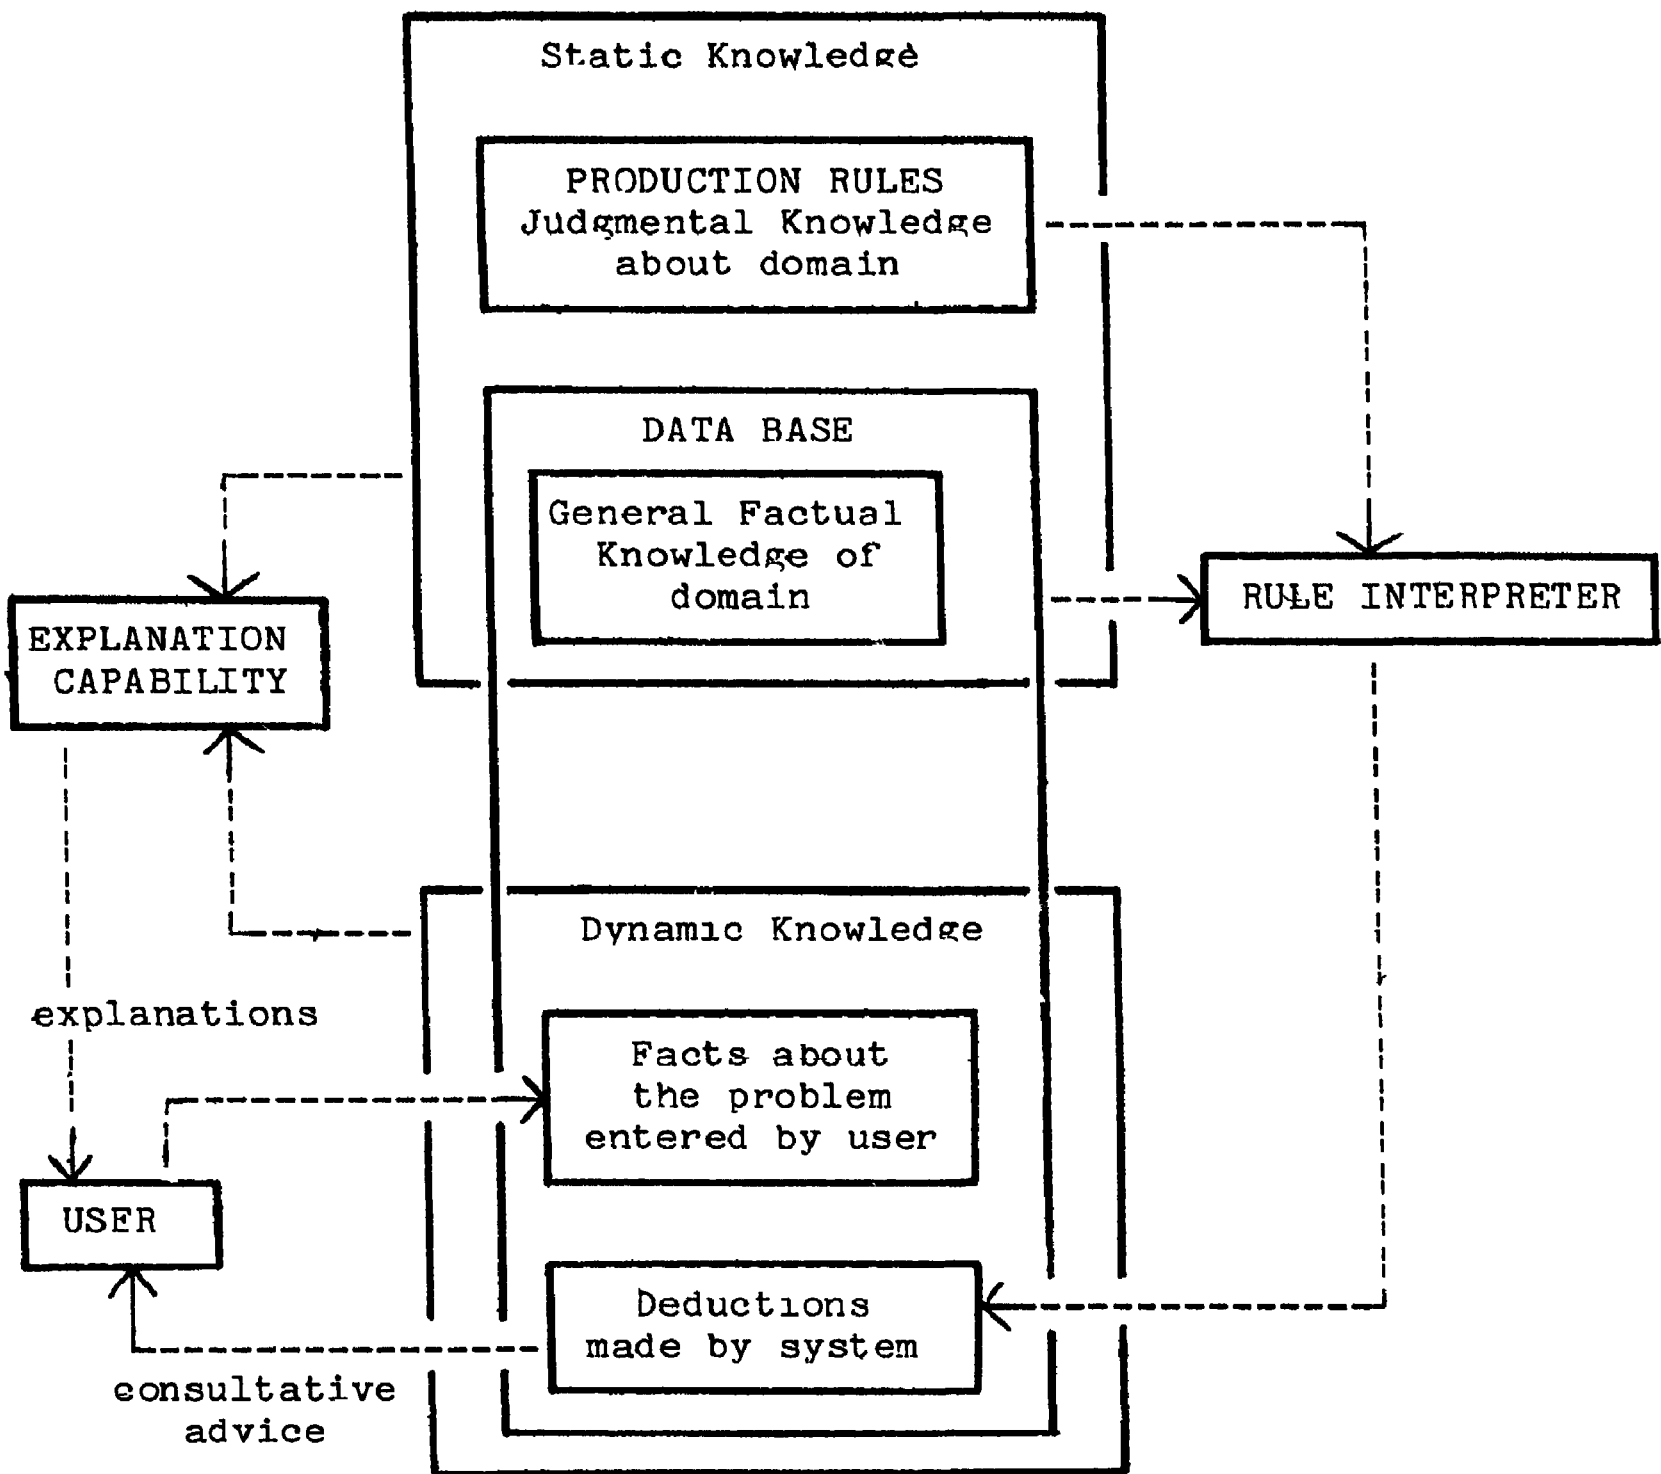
Static Knowledge

PRODUCTION RULES
Judgmental Knowledge
about domain

DATA BASE

General Factual
Knowledge of
domain

RULE INTERPRETER

EXPLANATION
CAPABILITY

Dynamic Knowledge

explanations

Facts about
the problem
entered by user

USER

Deductions
made by system

consultative
advice